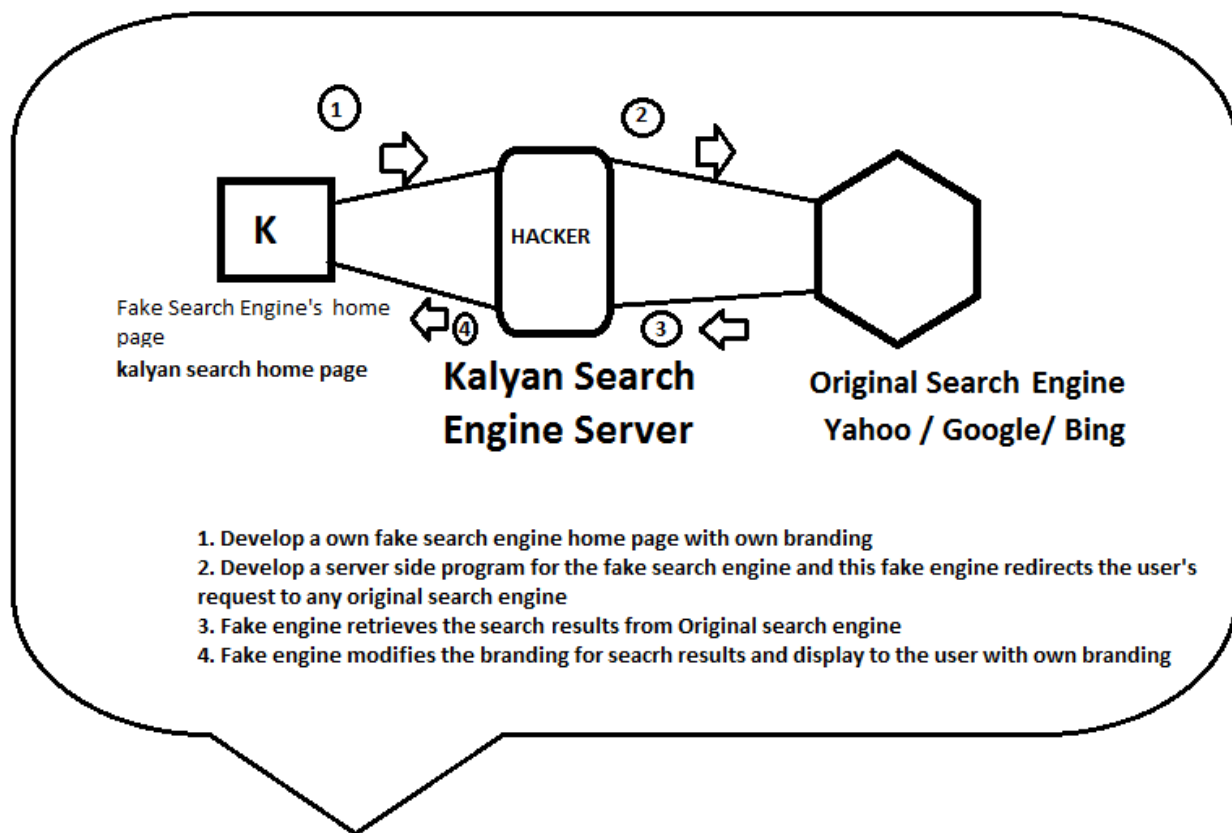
1

2

K

HACKER

Fake Search Engine's home page

kalyan search home page

4

3

Kalyan Search Engine Server

Original Search Engine
Yahoo / Google/ Bing

1. Develop a own fake search engine home page with own branding
2. Develop a server side program for the fake search engine and this fake engine redirects the user's request to any original search engine
3. Fake engine retrieves the search results from Original search engine
4. Fake engine modifies the branding for seacrh results and display to the user with own branding